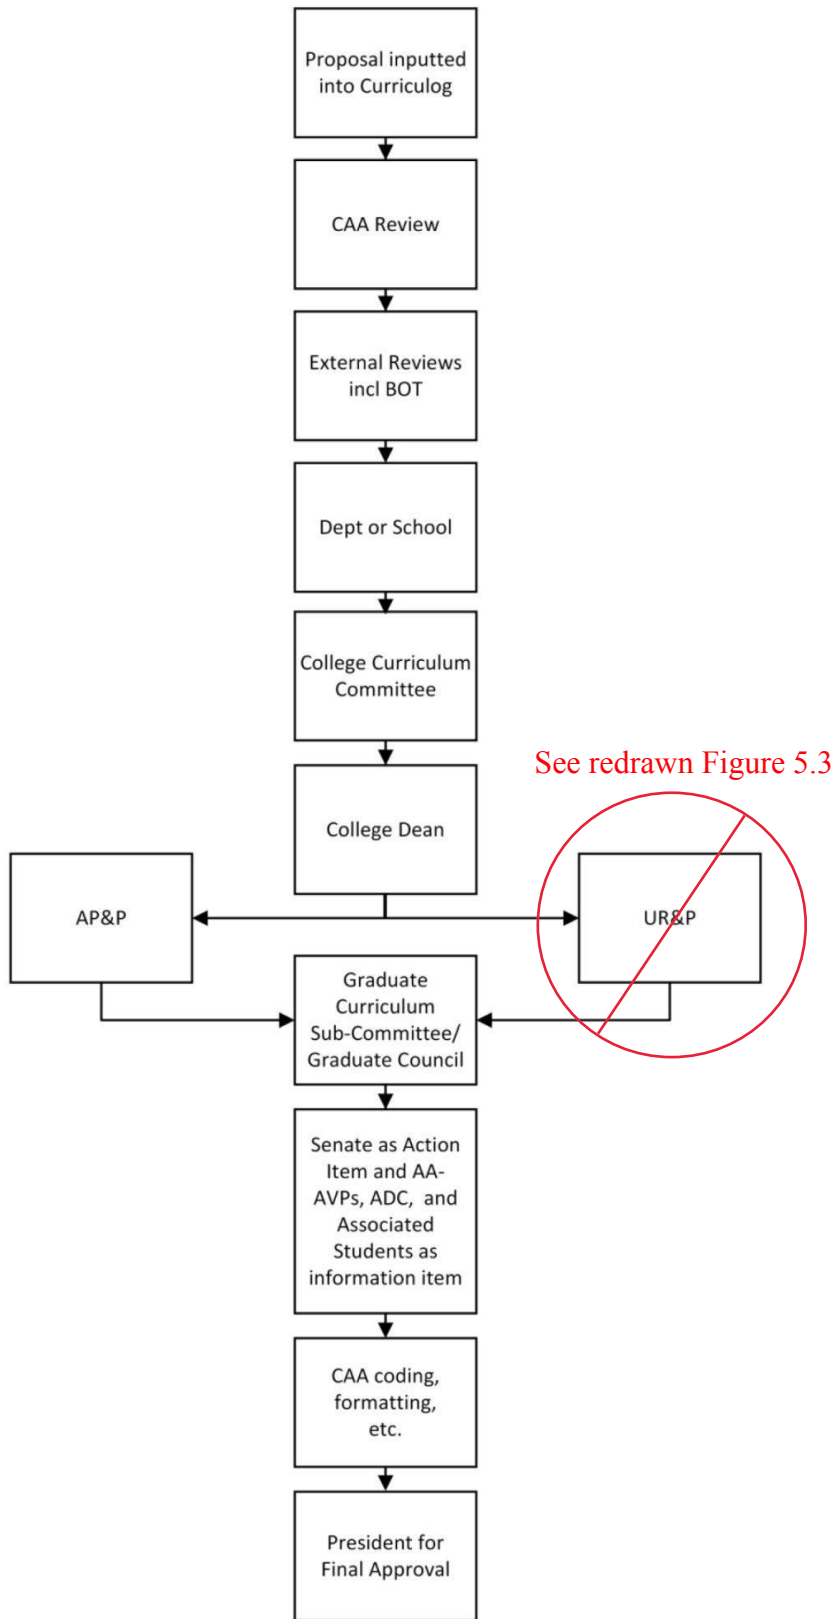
Proposal inputted into Curriculog

CAA Review

External Reviews incl BOT

Dept or School

College Curriculum Committee

See redrawn Figure 5.3

College Dean

AP&P

UR&P

Graduate Curriculum Sub-Committee/ Graduate Council

Senate as Action Item and AA-AVPs, ADC, and Associated Students as information item

CAA coding, formatting, etc.

President for Final Approval